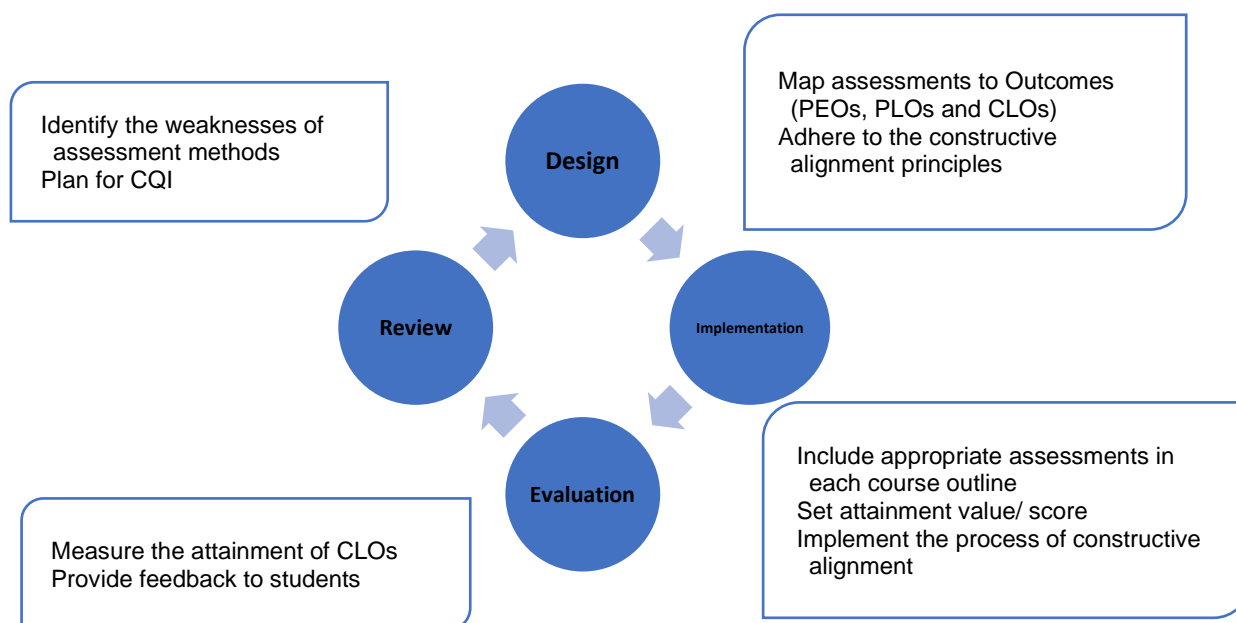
Identify the weaknesses of assessment methods
Plan for CQI

Design

Map assessments to Outcomes (PEOs, PLOs and CLOs)
Adhere to the constructive alignment principles

Review

Implementation

Evaluation

Include appropriate assessments in each course outline
Set attainment value/ score
Implement the process of constructive alignment

Measure the attainment of CLOs
Provide feedback to students